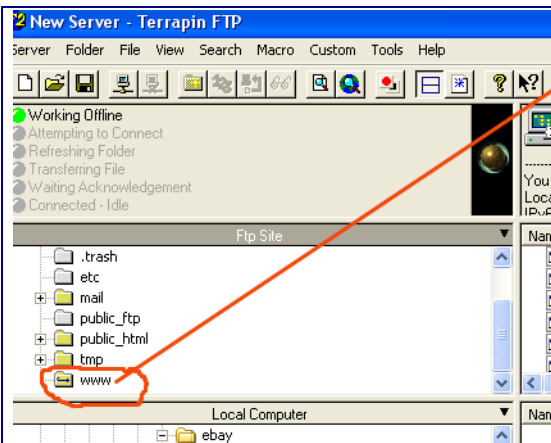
New Server - Terrapin FTP

Server Folder File View Search Macro Custom Tools Help

Working Offline
Attempting to Connect
Refreshing Folder
Transferring File
Waiting Acknowledgement
Connected - Idle

You
Loca
IPv

Ftp Site

Nar

.trash
etc
mail
public_ftp
public_html
tmp
www

Local Computer

Nar

ebay